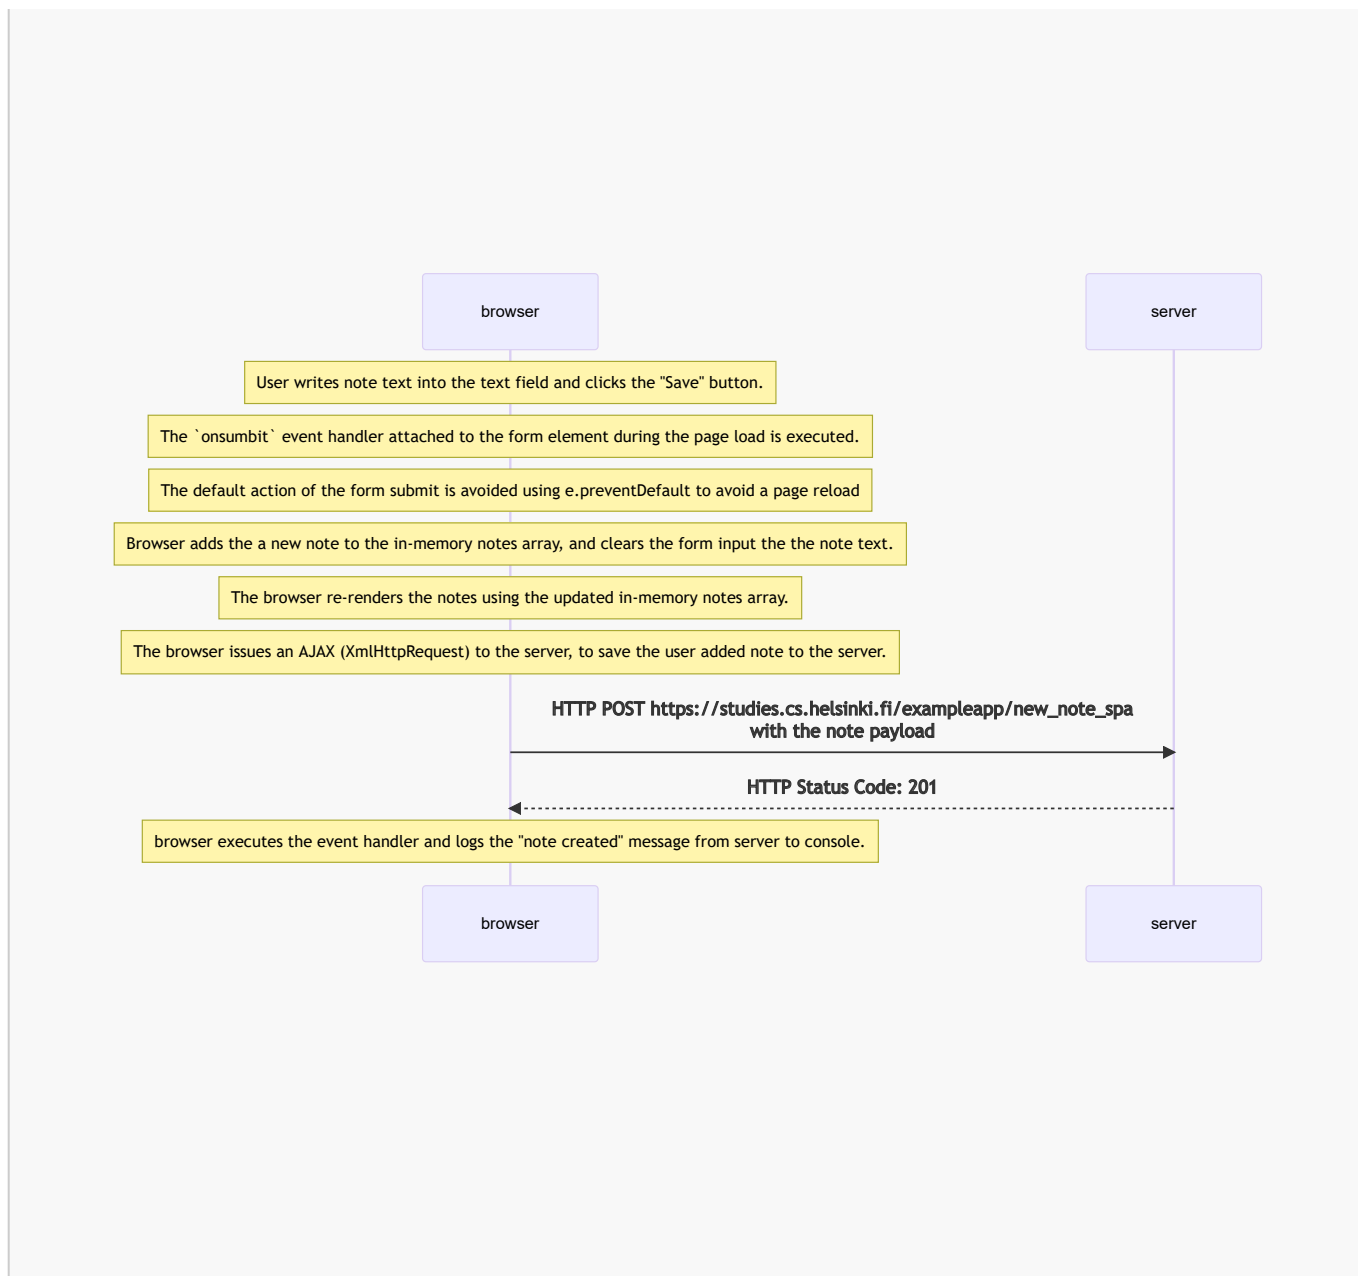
browser

server

User writes note text into the text field and clicks the "Save" button.

The `onsumbit` event handler attached to the form element during the page load is executed.

The default action of the form submit is avoided using e.preventDefault to avoid a page reload

Browser adds the a new note to the in-memory notes array, and clears the form input the the note text.

The browser re-renders the notes using the updated in-memory notes array.

The browser issues an AJAX (XmlHttpRequest) to the server, to save the user added note to the server.

HTTP POST https://studies.cs.helsinki.fi/exampleapp/new_note_spa with the note payload

HTTP Status Code: 201

browser executes the event handler and logs the "note created" message from server to console.

browser

server